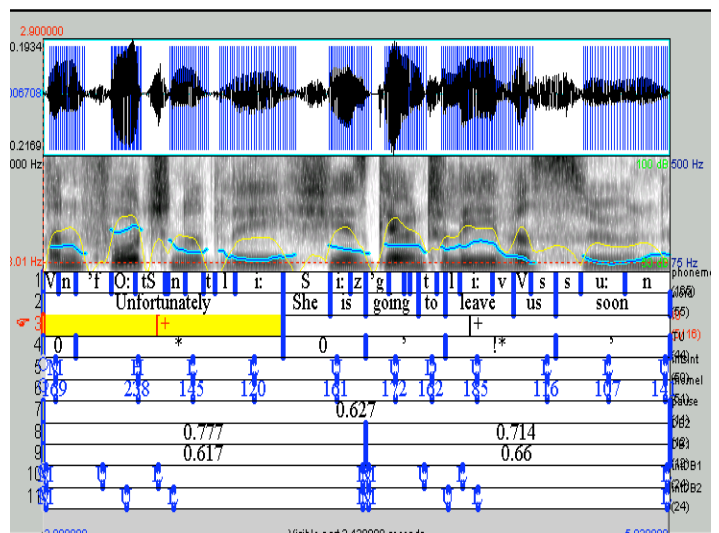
2.900000
0.1934
006708
0.2169
000 Hz
100 dB 500 Hz
8.01 Hz
75 Hz
1 V n 'f O: tS n t l i: S i: z 'g t l i: v V s s u: n phoneme
2 Unfortunately She is going to leave us soon word
3 + + (55)
4 0 * 0 ' !* ' (16)
5 M H L L H H H L L M Int
6 169 238 145 120 161 172 162 185 116 107 14 phonel
7 0.627 pause
8 0.777 0.714 DB2
9 0.617 0.66 (12)
10 IntDB1
11 M IntDB2
(24)
2.900000 Visible part 2.420000 seconds 5.320000